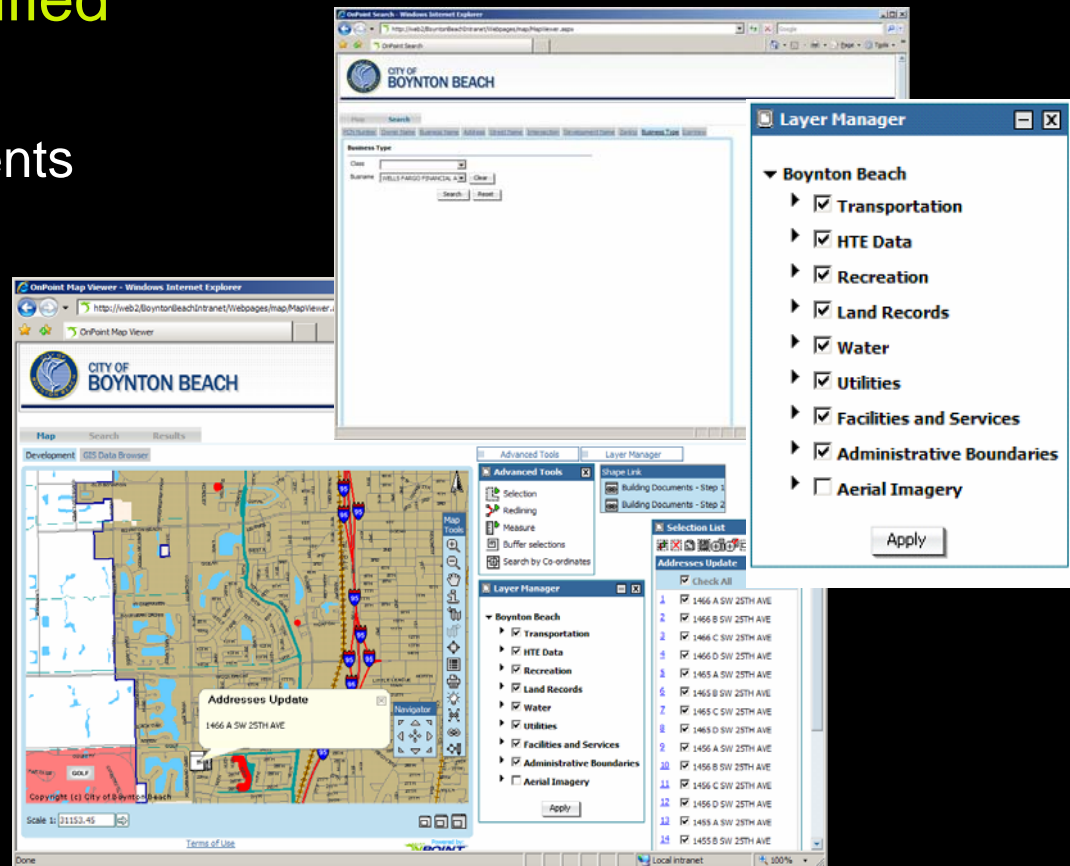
ined

ents

OnPoint Search - Windows Internet Explorer
http://web2/BoyntonBeachIntranet/Webpages/map/MapViewer.aspx
OnPoint Search
CITY OF
BOYNTON BEACH
Map Search
PCN Number Owner Name Business Name Address Street Name Intersection Development Name Zoning Business Type Community
Business Type
Class
Busname WELLS FARGO FINANCIAL A
Clear
Search Reset

Layer Manager
Boynton Beach
Transportation
HTE Data
Recreation
Land Records
Water
Utilities
Facilities and Services
Administrative Boundaries
Aerial Imagery
Apply

OnPoint Map Viewer - Windows Internet Explorer
http://web2/BoyntonBeachIntranet/Webpages/map/MapViewer.a
OnPoint Map Viewer
CITY OF
BOYNTON BEACH
Map Search Results
Development GIS Data Browser
Map Tools
Addresses Update
1466 A SW 25TH AVE
Navigator
GOLF
Copyright (c) City of Boynton Beach
Scale 1: 31153.45
Terms of Use
Done
Advanced Tools
Layer Manager
Advanced Tools
Selection
Redlining
Measure
Buffer selections
Search by Co-ordinates
Shape Link
Building Documents - Step 1
Building Documents - Step 2
Layer Manager
Boynton Beach
Transportation
HTE Data
Recreation
Land Records
Water
Utilities
Facilities and Services
Administrative Boundaries
Aerial Imagery
Apply
Selection List
Addresses Update
Check All
1 1466 A SW 25TH AVE
2 1466 B SW 25TH AVE
3 1466 C SW 25TH AVE
4 1466 D SW 25TH AVE
5 1465 A SW 25TH AVE
6 1465 B SW 25TH AVE
7 1465 C SW 25TH AVE
8 1465 D SW 25TH AVE
9 1456 A SW 25TH AVE
10 1456 B SW 25TH AVE
11 1456 C SW 25TH AVE
12 1456 D SW 25TH AVE
13 1455 A SW 25TH AVE
14 1455 B SW 25TH AVE
Local intranet
100%